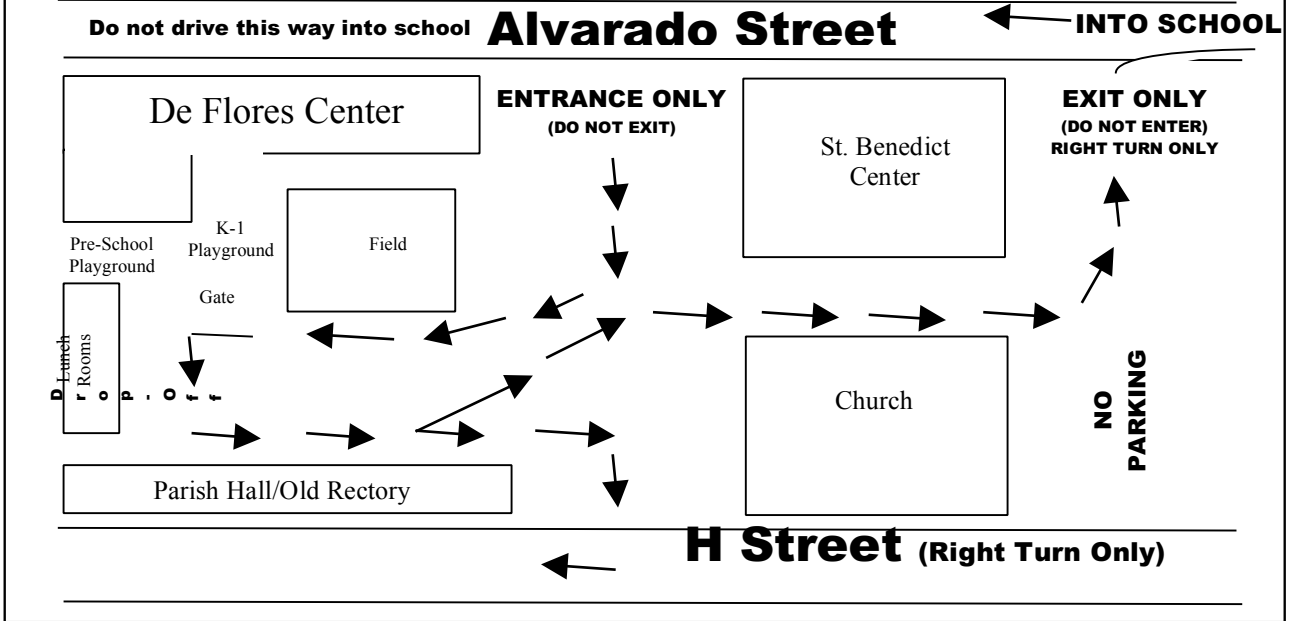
Do not drive this way into school Alvarado Street INTO SCHOOL

De Flores Center

ENTRANCE ONLY
(DO NOT EXIT)

St. Benedict Center

EXIT ONLY
(DO NOT ENTER)
RIGHT TURN ONLY

Pre-School Playground

K-1 Playground

Field

Gate

Lunch Rooms

Drop-off

Church

NO PARKING

Parish Hall/Old Rectory

H Street (Right Turn Only)